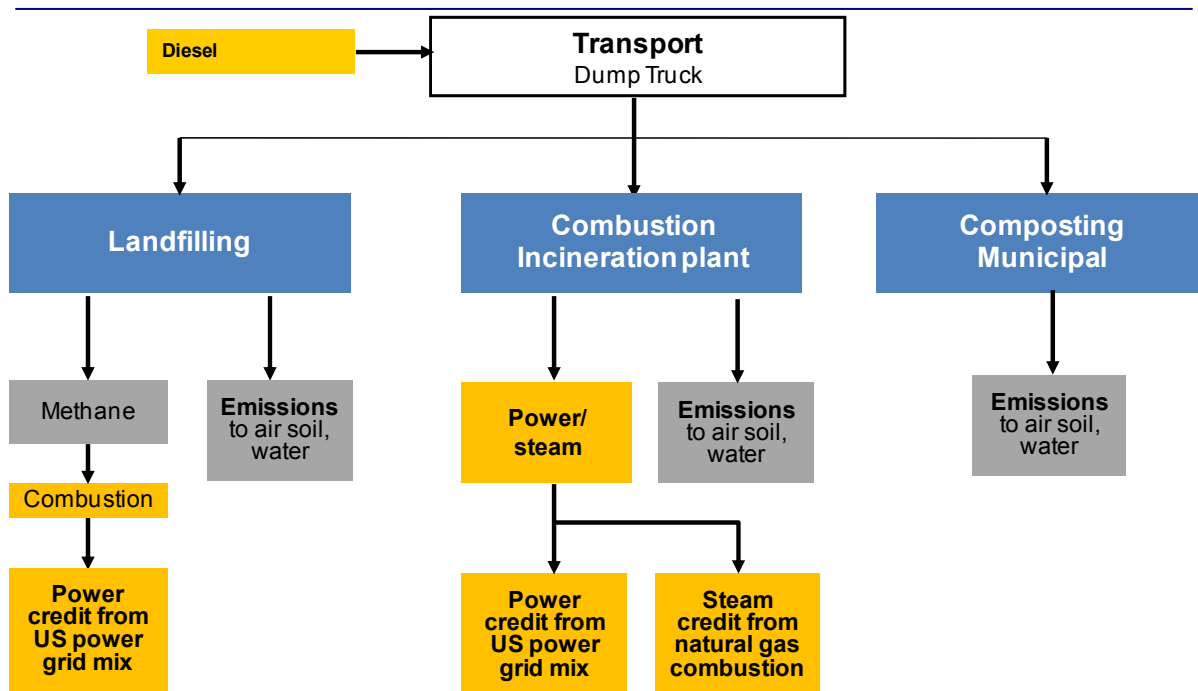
Diesel

Transport
Dump Truck

Landfilling

Combustion
Incineration plant

Composting
Municipal

Methane

Emissions
to air soil, water

Power/ steam

Emissions
to air soil, water

Emissions
to air soil, water

Combustion

Power credit from US power grid mix

Power credit from US power grid mix

Steam credit from natural gas combustion